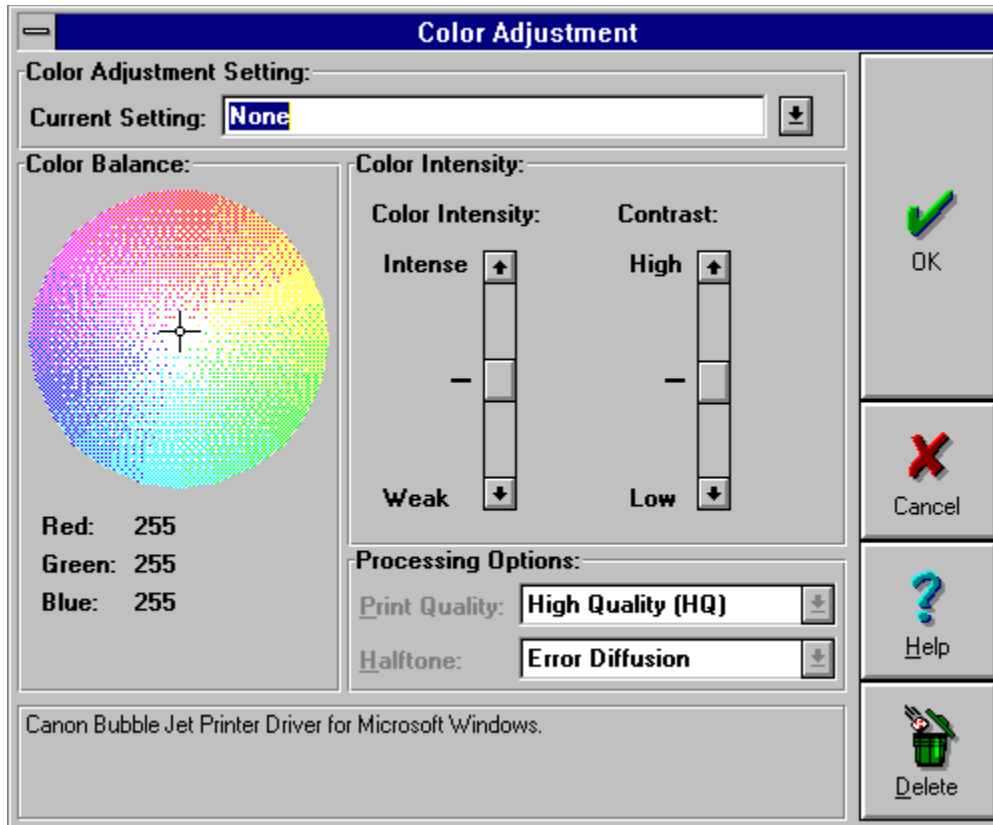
Color Adjustment

Color Adjustment Setting:
Current Setting: None

Color Balance:
Red: 255
Green: 255
Blue: 255

Color Intensity:
Color Intensity:
Intense
Weak
Contrast:
High
Low

Processing Options:
Print Quality: High Quality (HQ)
Halftone: Error Diffusion

Canon Bubble Jet Printer Driver for Microsoft Windows.

OK
Cancel
Help
Delete